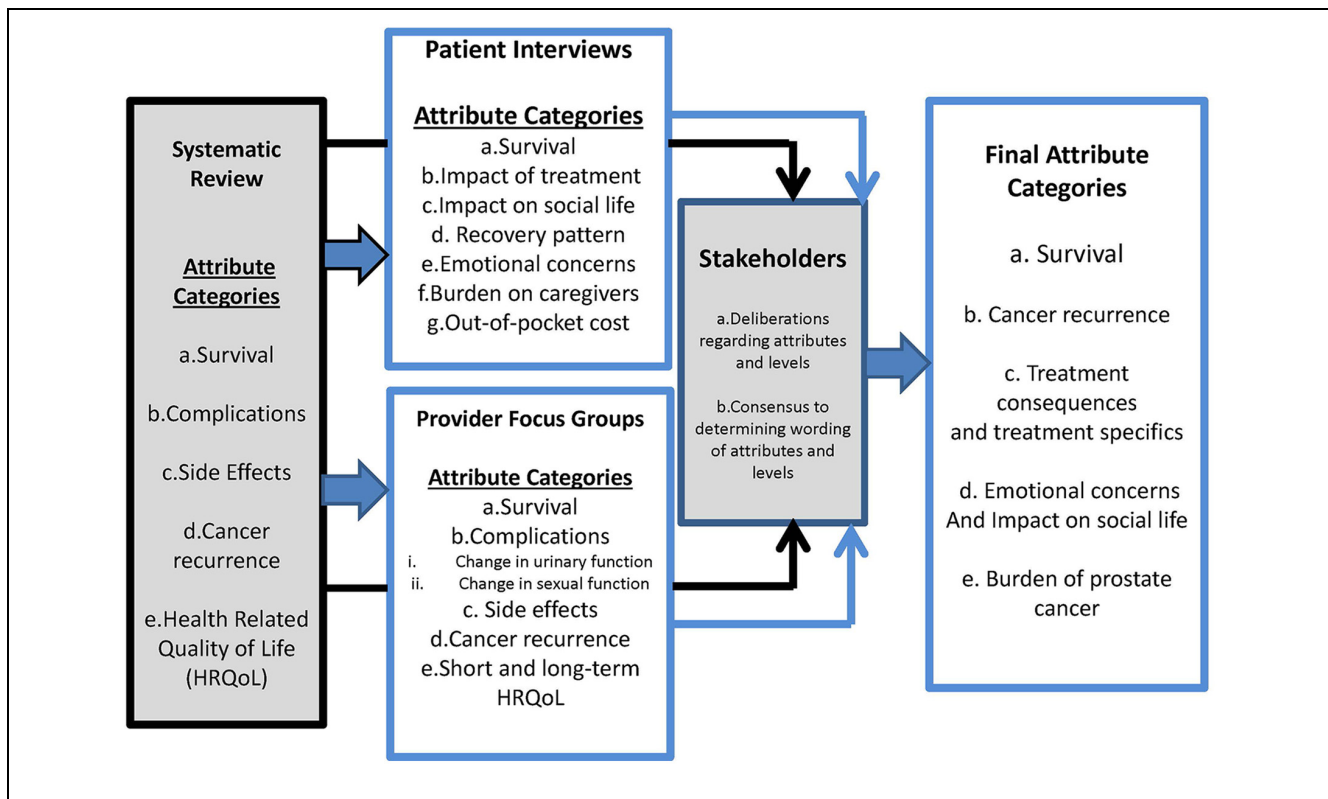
Systematic Review

Attribute Categories

a.Survival

b.Complications

c.Side Effects

d.Cancer recurrence

e.Health Related Quality of Life (HRQoL)

Patient Interviews

Attribute Categories
a.Survival
b.Impact of treatment
c.Impact on social life
d. Recovery pattern
e.Emotional concerns
f.Burden on caregivers
g.Out-of-pocket cost

Provider Focus Groups

Attribute Categories
a.Survival
b.Complications
i. Change in urinary function
ii. Change in sexual function
c. Side effects
d.Cancer recurrence
e.Short and long-term HRQoL

Stakeholders

a.Deliberations regarding attributes and levels

b.Consensus to determining wording of attributes and levels

Final Attribute Categories

a. Survival

b. Cancer recurrence

c. Treatment consequences and treatment specifics

d. Emotional concerns And Impact on social life

e. Burden of prostate cancer